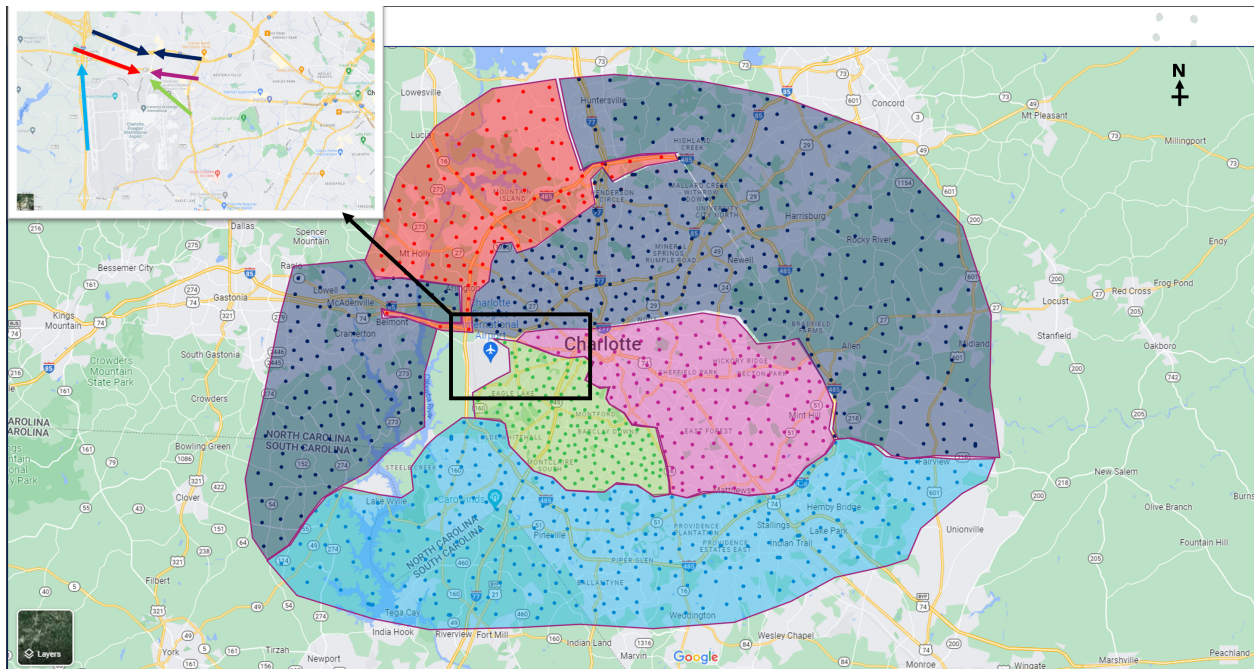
N

Lowesville
Huntersville
Concord
Mt Pleasant
Millingport
Highland Creek
Mountain Island
Henderson Circle
Mallard Creek
Harrisburg
Rocky River
Endy
Dallas
Spencer Mountain
Mt Holly
Mineral Springs
Newell
Bessemer City
Ranlo
Lowell
Gastonia
McAdenville
Belmont
Charlotte
Locust
Red Cross
Frog Pond
Kings Mountain
Cramerton
Stanfield
Crowders Mountain State Park
South Gastonia
Charlotte
Hickory Ridge
Sheffield Park
Allen
Midland
Oakboro
Crowders
Eagle Lake
Montford
Mint Hill
Bowling Green
North Carolina
South Carolina
East Forest
Clover
Steele Creek
New Salem
Fairview
Lake Wylie
Matthews
Hemby Bridge
Olive Branch
Stallings
Lake Park
Unionville
Providence Plantation
Indian Trail
Fountain Hill
Pineville
North Carolina
South Carolina
Piper Glen
Ballantyne
Filbert
Weddington
Tega Cay
India Hook
Riverview
Fort Mill
Indian Land
Wesley Chapel
Marvin
Monroe
Wingate
Marshville
Peachland
York
Tirzah
Newport
Google
Layers